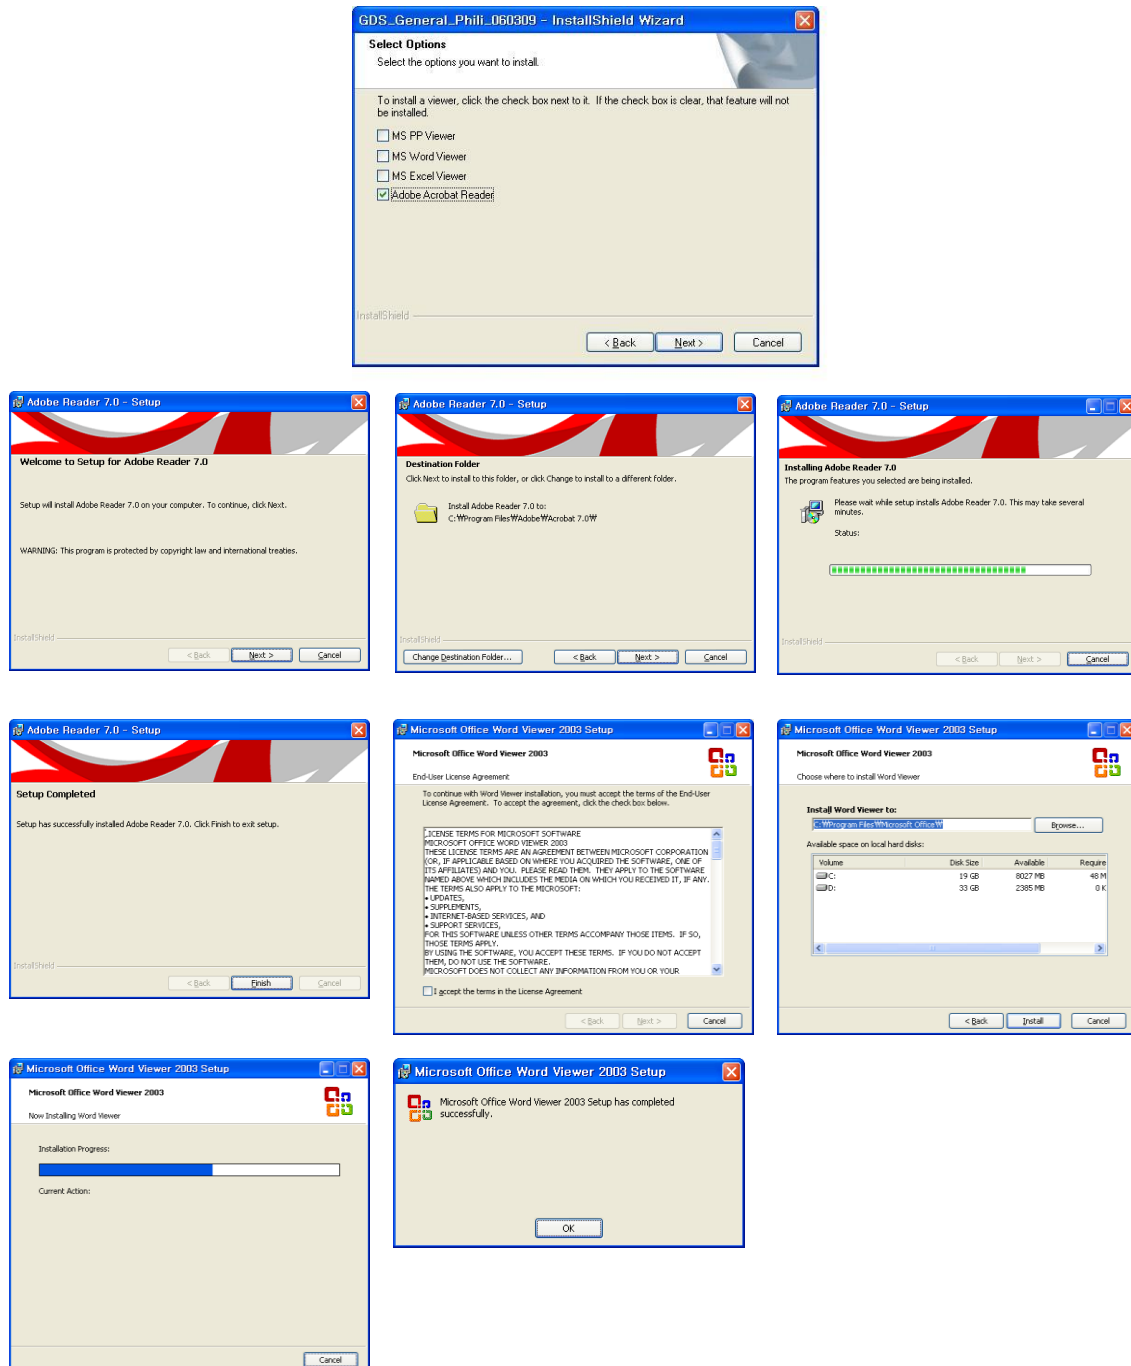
GDS_General_Phili_060309 - InstallShield Wizard

Select Options
Select the options you want to install.

To install a viewer, click the check box next to it. If the check box is clear, that feature will not be installed.

MS PP Viewer
MS Word Viewer
MS Excel Viewer
Adobe Acrobat Reader

InstallShield

< Back | Next > | Cancel

Adobe Reader 7.0 - Setup

Welcome to Setup for Adobe Reader 7.0

Setup will install Adobe Reader 7.0 on your computer. To continue, click Next.

WARNING: This program is protected by copyright law and international treaties.

InstallShield

< Back | Next > | Cancel

Adobe Reader 7.0 - Setup

Destination Folder
Click Next to install to this folder, or click Change to install to a different folder.

Install Adobe Reader 7.0 to:
C:₩Program Files₩Adobe₩Acrobat 7.0₩

InstallShield

Change Destination Folder... | < Back | Next > | Cancel

Adobe Reader 7.0 - Setup

Installing Adobe Reader 7.0
The program features you selected are being installed.

Please wait while setup installs Adobe Reader 7.0. This may take several minutes.

Status:

InstallShield

< Back | Next > | Cancel

Adobe Reader 7.0 - Setup

Setup Completed

Setup has successfully installed Adobe Reader 7.0. Click Finish to exit setup.

InstallShield

< Back | Finish | Cancel

Microsoft Office Word Viewer 2003 Setup

Microsoft Office Word Viewer 2003

End-User License Agreement

To continue with Word Viewer installation, you must accept the terms of the End-User License Agreement. To accept the agreement, click the check box below.

LICENSE TERMS FOR MICROSOFT SOFTWARE
MICROSOFT OFFICE WORD VIEWER 2003
THESE LICENSE TERMS ARE AN AGREEMENT BETWEEN MICROSOFT CORPORATION (OR, IF APPLICABLE BASED ON WHERE YOU ACQUIRED THE SOFTWARE, ONE OF ITS AFFILIATES) AND YOU. PLEASE READ THEM. THEY APPLY TO THE SOFTWARE NAMED ABOVE WHICH INCLUDES THE MEDIA ON WHICH YOU RECEIVED IT, IF ANY. THE TERMS ALSO APPLY TO THE MICROSOFT:
• UPDATES,
• SUPPLEMENTS,
• INTERNET-BASED SERVICES, AND
• SUPPORT SERVICES,
FOR THIS SOFTWARE UNLESS OTHER TERMS ACCOMPANY THOSE ITEMS. IF SO, THOSE TERMS APPLY.
BY USING THE SOFTWARE, YOU ACCEPT THESE TERMS. IF YOU DO NOT ACCEPT THEM, DO NOT USE THE SOFTWARE.
MICROSOFT DOES NOT COLLECT ANY INFORMATION FROM YOU OR YOUR

I accept the terms in the License Agreement

< Back | Next > | Cancel

Microsoft Office Word Viewer 2003 Setup

Microsoft Office Word Viewer 2003

Choose where to install Word Viewer

Install Word Viewer to:
C:₩Program Files₩Microsoft Office₩ | Browse...

Available space on local hard disks:

| Volume | Disk Size | Available | Require |
|---|---|---|---|
| C: | 19 GB | 8027 MB | 48 M |
| D: | 33 GB | 2385 MB | 0 K |

< Back | Install | Cancel

Microsoft Office Word Viewer 2003 Setup

Microsoft Office Word Viewer 2003

Now Installing Word Viewer

Installation Progress:

Current Action:

Cancel

Microsoft Office Word Viewer 2003 Setup

Microsoft Office Word Viewer 2003 Setup has completed successfully.

OK